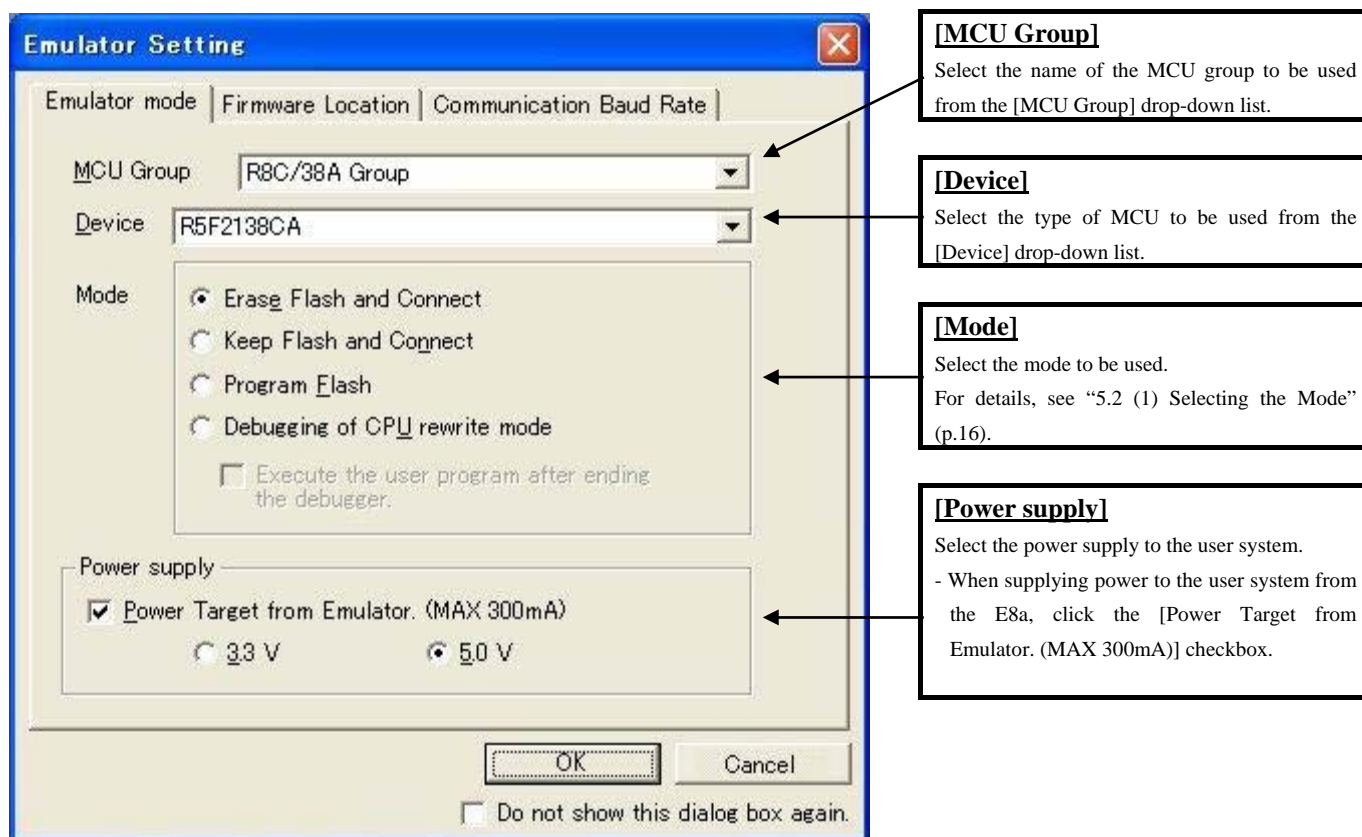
Emulator Setting

Emulator mode | Firmware Location | Communication Baud Rate

MCU Group R8C/38A Group

Device R5F2138CA

Mode

Erase Flash and Connect

Keep Flash and Connect

Program Flash

Debugging of CPU rewrite mode

Execute the user program after ending the debugger.

Power supply

Power Target from Emulator. (MAX 300mA)

3.3 V

5.0 V

OK

Cancel

Do not show this dialog box again.

[MCU Group]

Select the name of the MCU group to be used from the [MCU Group] drop-down list.

[Device]

Select the type of MCU to be used from the [Device] drop-down list.

[Mode]

Select the mode to be used.

For details, see "5.2 (1) Selecting the Mode" (p.16).

[Power supply]

Select the power supply to the user system.

- When supplying power to the user system from the E8a, click the [Power Target from Emulator. (MAX 300mA)] checkbox.